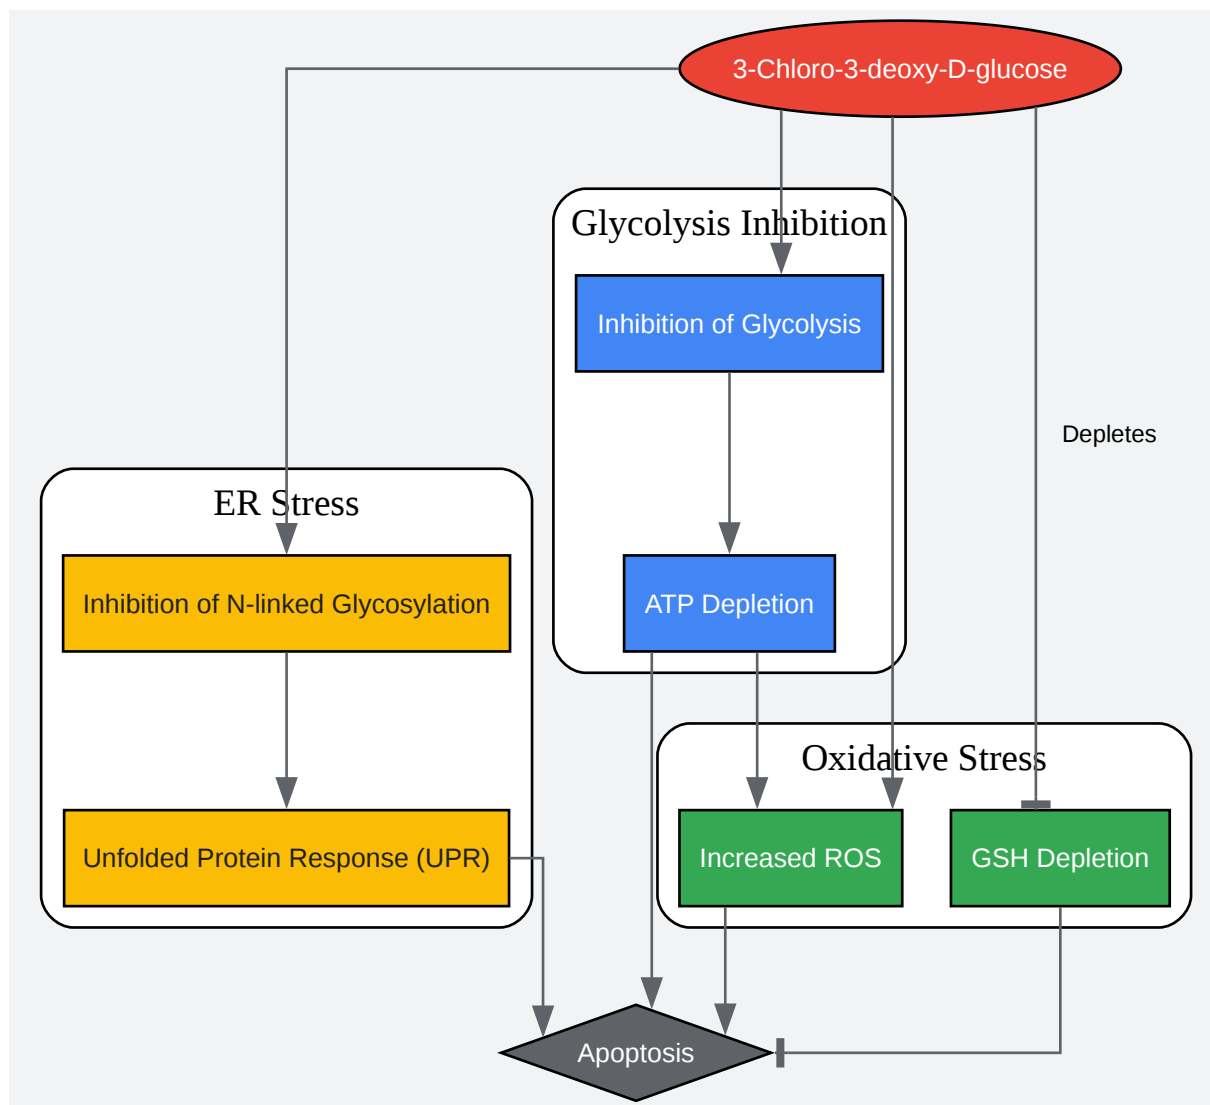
3-Chloro-3-deoxy-D-glucose

Glycolysis Inhibition

Inhibition of Glycolysis

ATP Depletion

Depletes

ER Stress

Inhibition of N-linked Glycosylation

Unfolded Protein Response (UPR)

Oxidative Stress

Increased ROS

GSH Depletion

Apoptosis